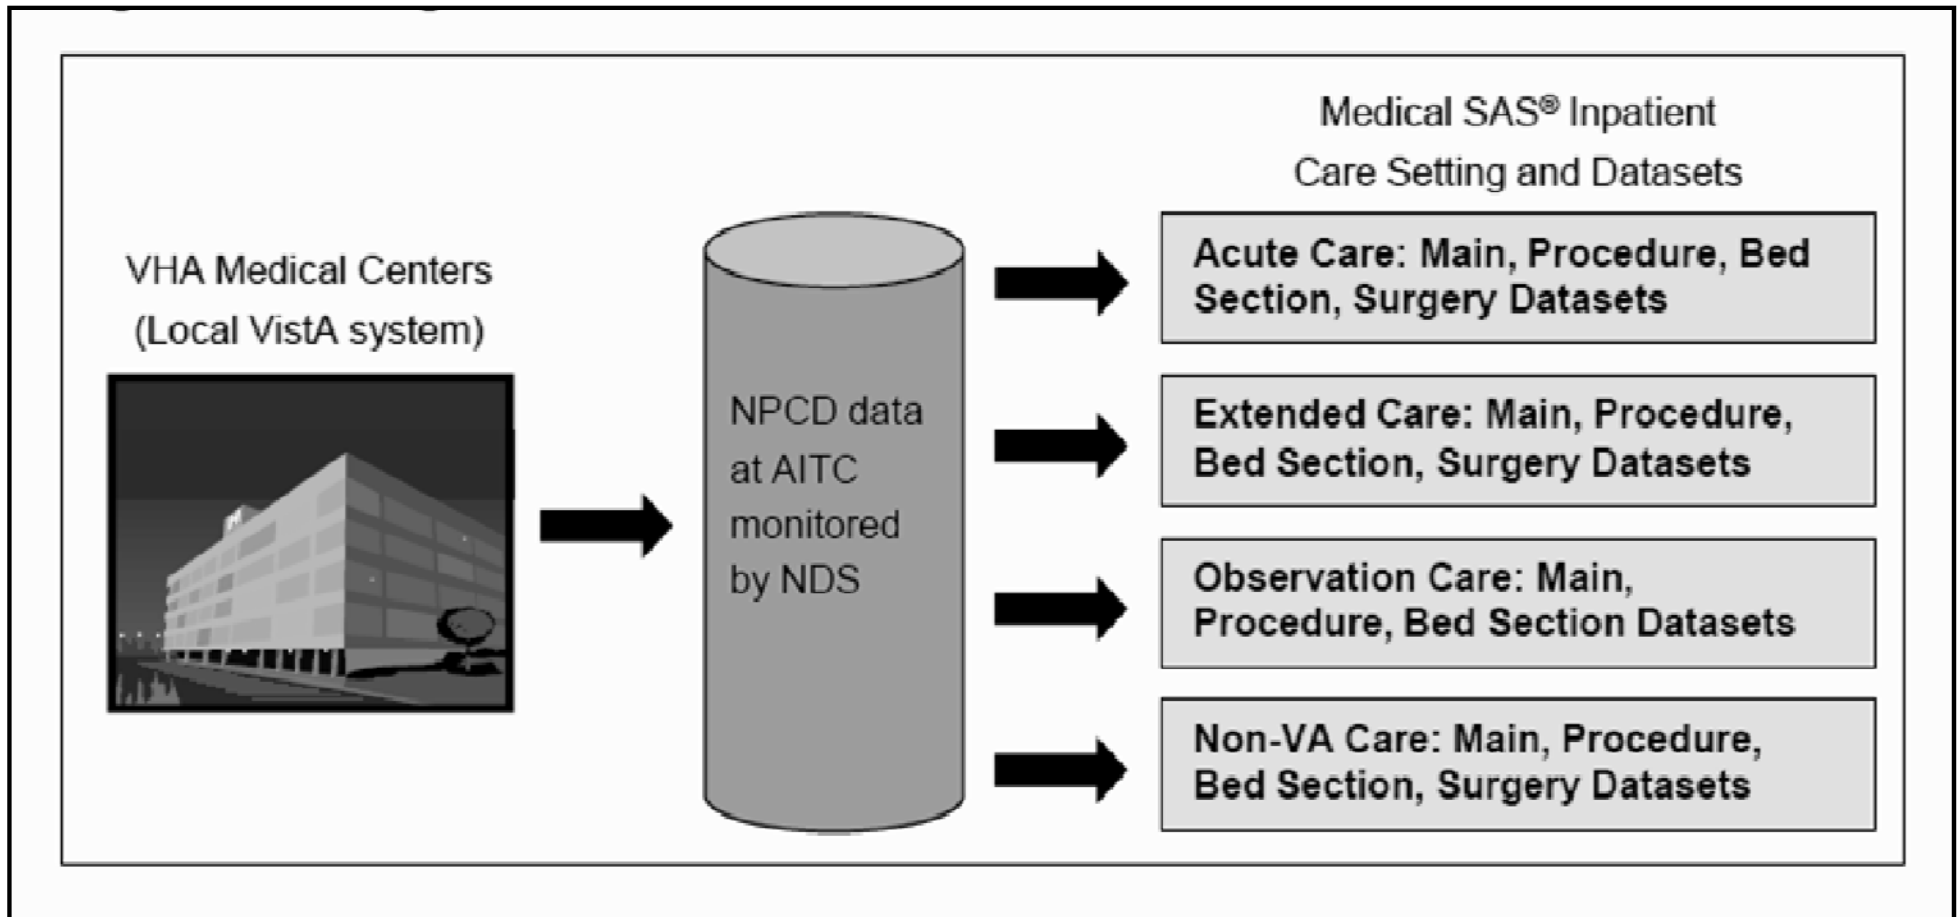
Medical SAS® Inpatient Care Setting and Datasets

VHA Medical Centers (Local VistA system)

NPCD data at AITC monitored by NDS

Acute Care: Main, Procedure, Bed Section, Surgery Datasets

Extended Care: Main, Procedure, Bed Section, Surgery Datasets

Observation Care: Main, Procedure, Bed Section Datasets

Non-VA Care: Main, Procedure, Bed Section, Surgery Datasets